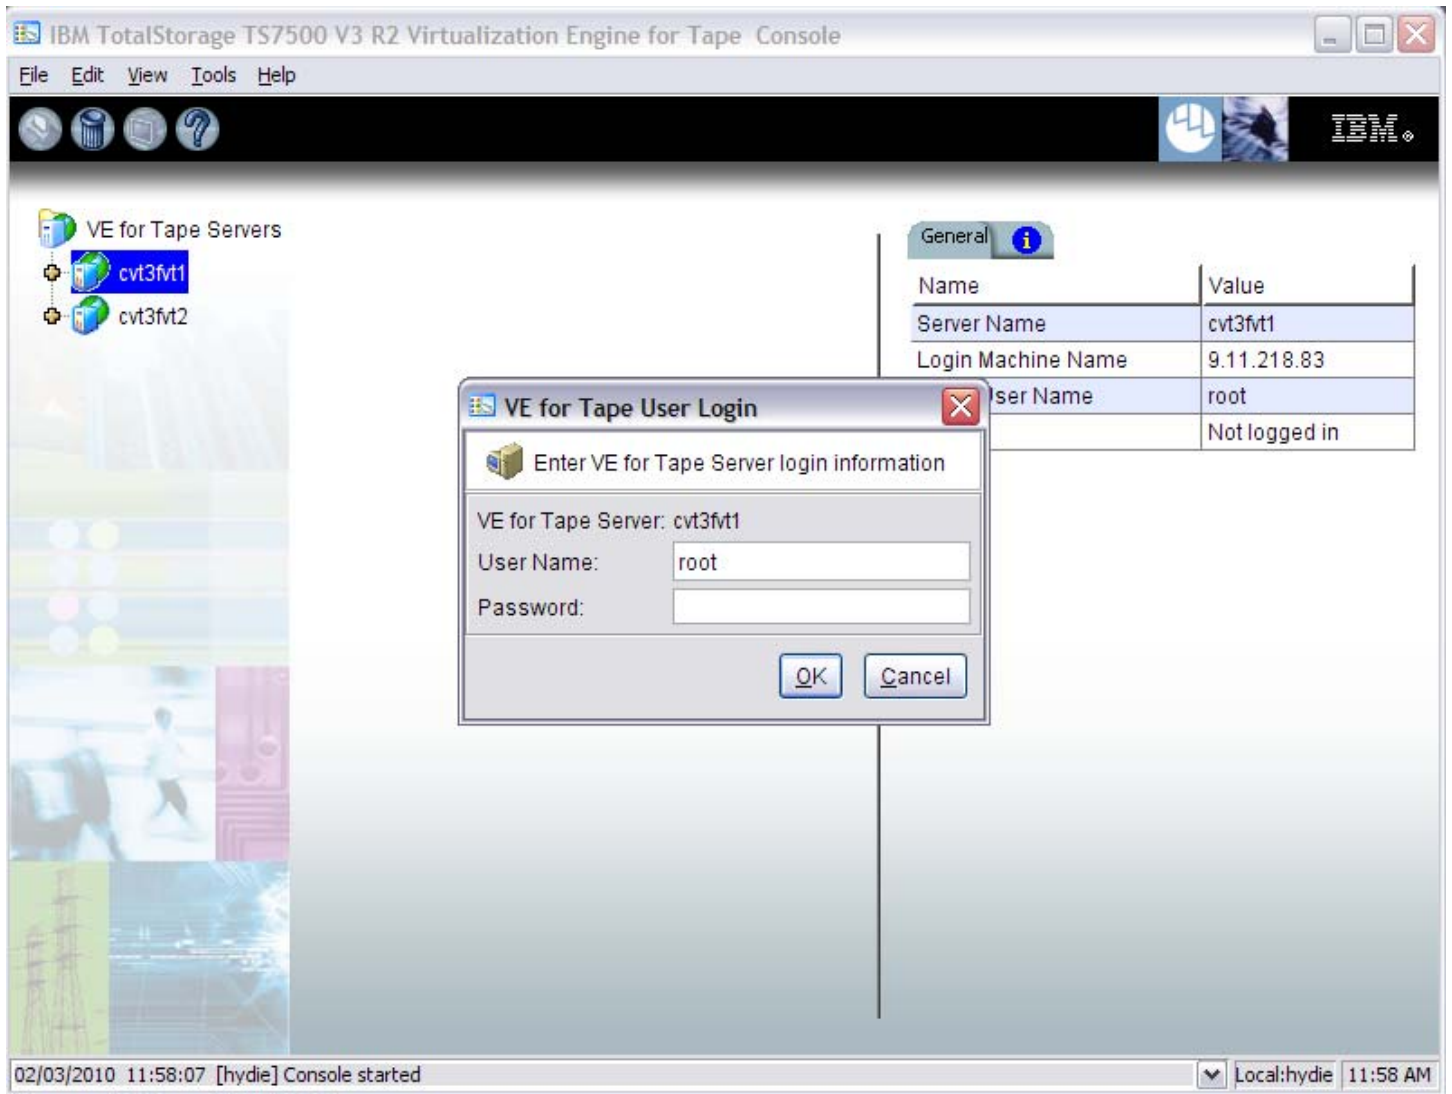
IBM TotalStorage TS7500 V3 R2 Virtualization Engine for Tape Console

File Edit View Tools Help

IBM.

VE for Tape Servers

cvt3fvt1

cvt3fvt2

General

| Name | Value |
|---|---|
| Server Name | cvt3fvt1 |
| Login Machine Name | 9.11.218.83 |
| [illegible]ser Name | root |
| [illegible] | Not logged in |

VE for Tape User Login

Enter VE for Tape Server login information

VE for Tape Server: cvt3fvt1

User Name: root

Password:

OK Cancel

02/03/2010 11:58:07 [hydie] Console started

Local:hydie 11:58 AM